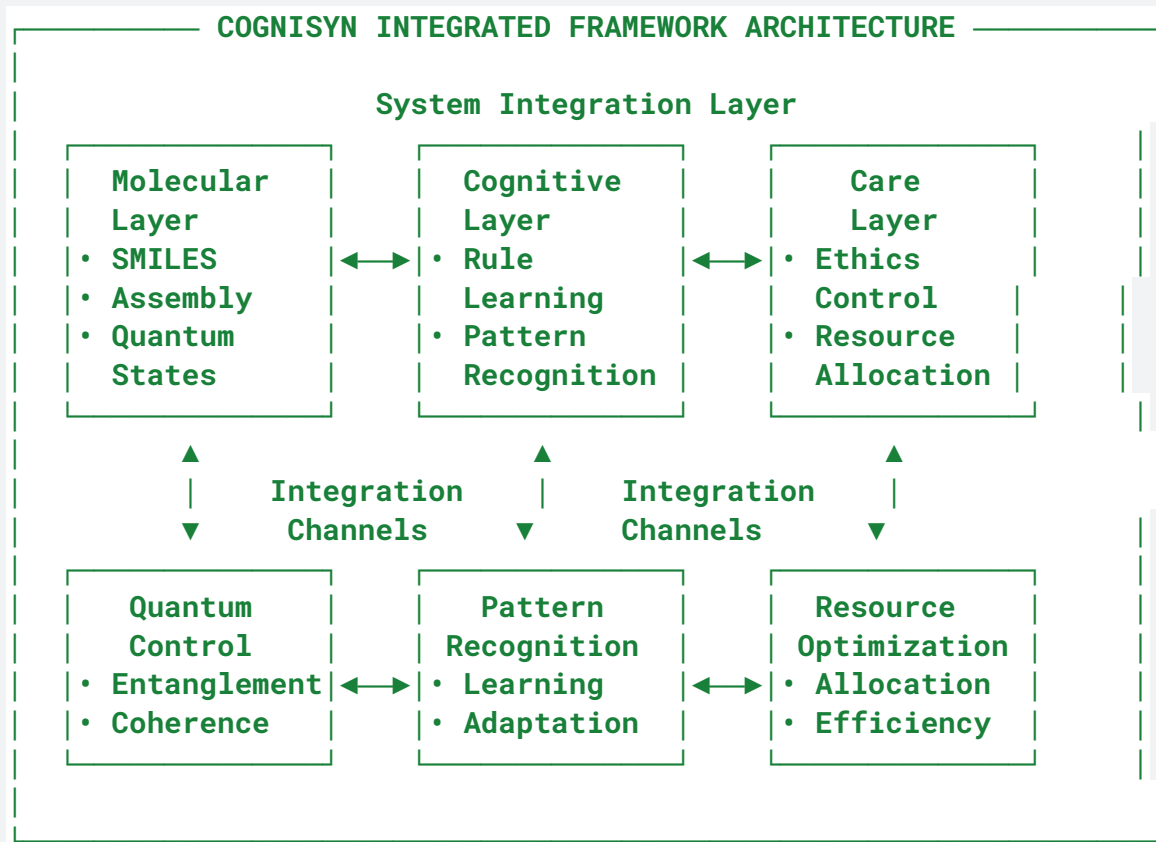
COGNISYN INTEGRATED FRAMEWORK ARCHITECTURE

System Integration Layer

Molecular Layer
• SMILES
• Assembly
• Quantum States

Cognitive Layer
• Rule Learning
• Pattern Recognition

Care Layer
• Ethics Control
• Resource Allocation

Integration Channels

Integration Channels

Quantum Control
• Entanglement
• Coherence

Pattern Recognition
• Learning
• Adaptation

Resource Optimization
• Allocation
• Efficiency